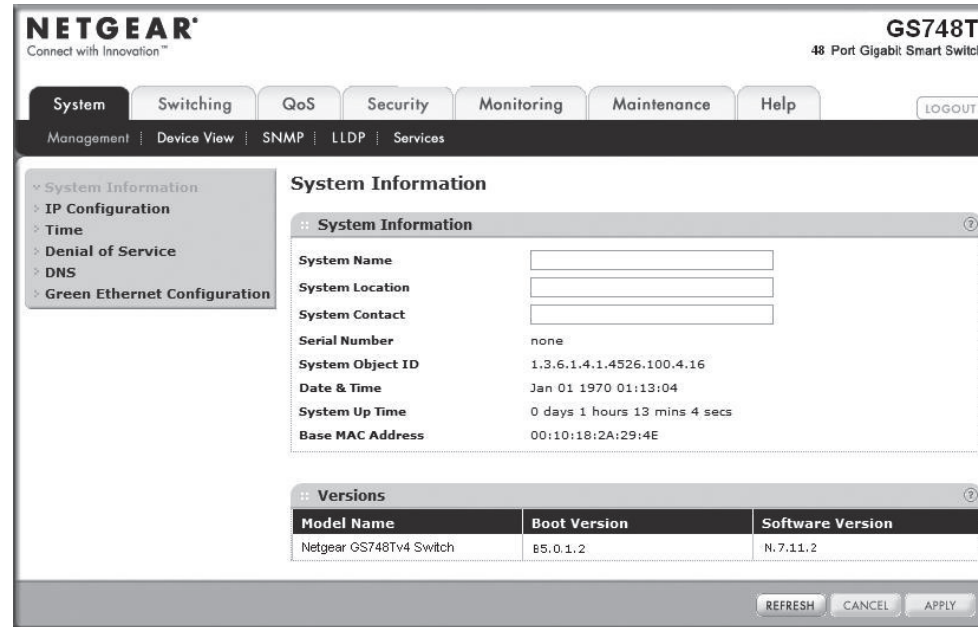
NETGEAR®
Connect with Innovation™

GS748T
48 Port Gigabit Smart Switc

System | Switching | QoS | Security | Monitoring | Maintenance | Help

LOGOUT

Management | Device View | SNMP | LLDP | Services

System Information
IP Configuration
Time
Denial of Service
DNS
Green Ethernet Configuration

System Information

System Information

System Name
System Location
System Contact
Serial Number none
System Object ID 1.3.6.1.4.1.4526.100.4.16
Date & Time Jan 01 1970 01:13:04
System Up Time 0 days 1 hours 13 mins 4 secs
Base MAC Address 00:10:18:2A:29:4E

Versions

| Model Name | Boot Version | Software Version |
|---|---|---|
| Netgear GS748Tv4 Switch | B5.0.1.2 | N.7.11.2 |

REFRESH CANCEL APPLY